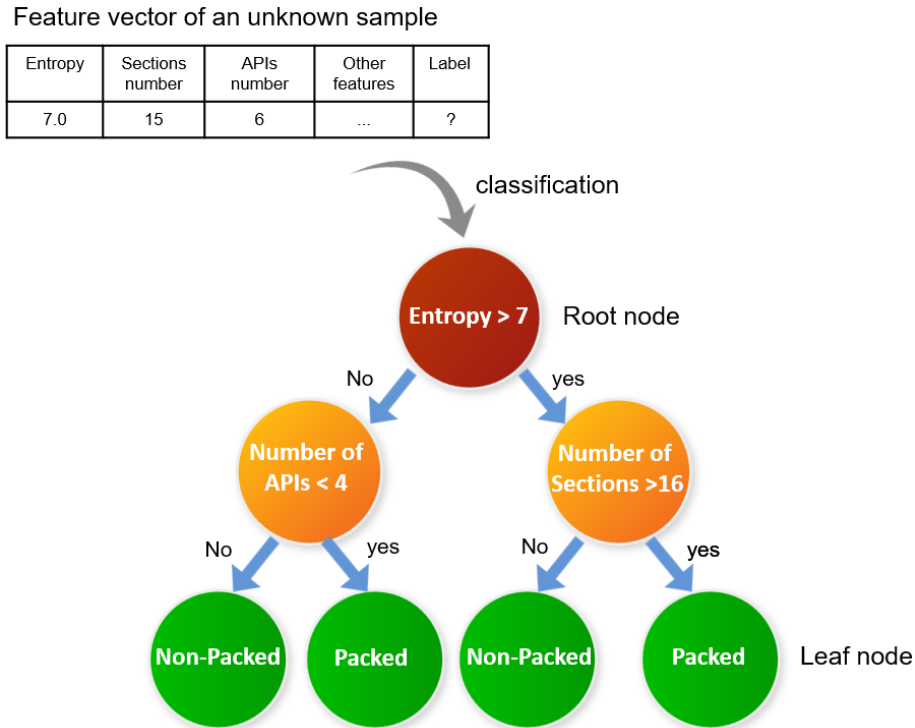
Feature vector of an unknown sample

| Entropy | Sections number | APIs number | Other features | Label |
|---|---|---|---|---|
| 7.0 | 15 | 6 | ... | ? |

classification

Entropy > 7

Root node

No

yes

Number of APIs < 4

Number of Sections >16

No

yes

No

yes

Non-Packed

Packed

Non-Packed

Packed

Leaf node